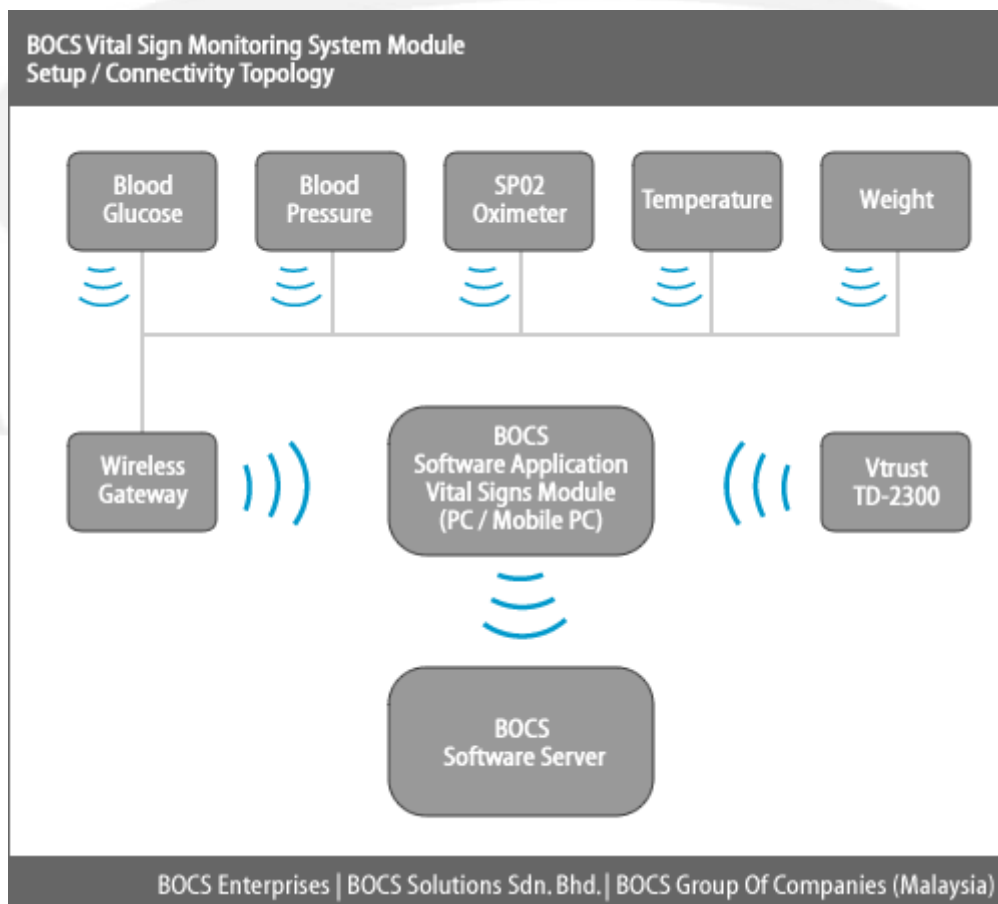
BOCS Vital Sign Monitoring System Module
Setup / Connectivity Topology

Blood Glucose

Blood Pressure

SP02 Oximeter

Temperature

Weight

Wireless Gateway

BOCS Software Application Vital Signs Module (PC / Mobile PC)

Vtrust TD-2300

BOCS Software Server

BOCS Enterprises | BOCS Solutions Sdn. Bhd. | BOCS Group Of Companies (Malaysia)